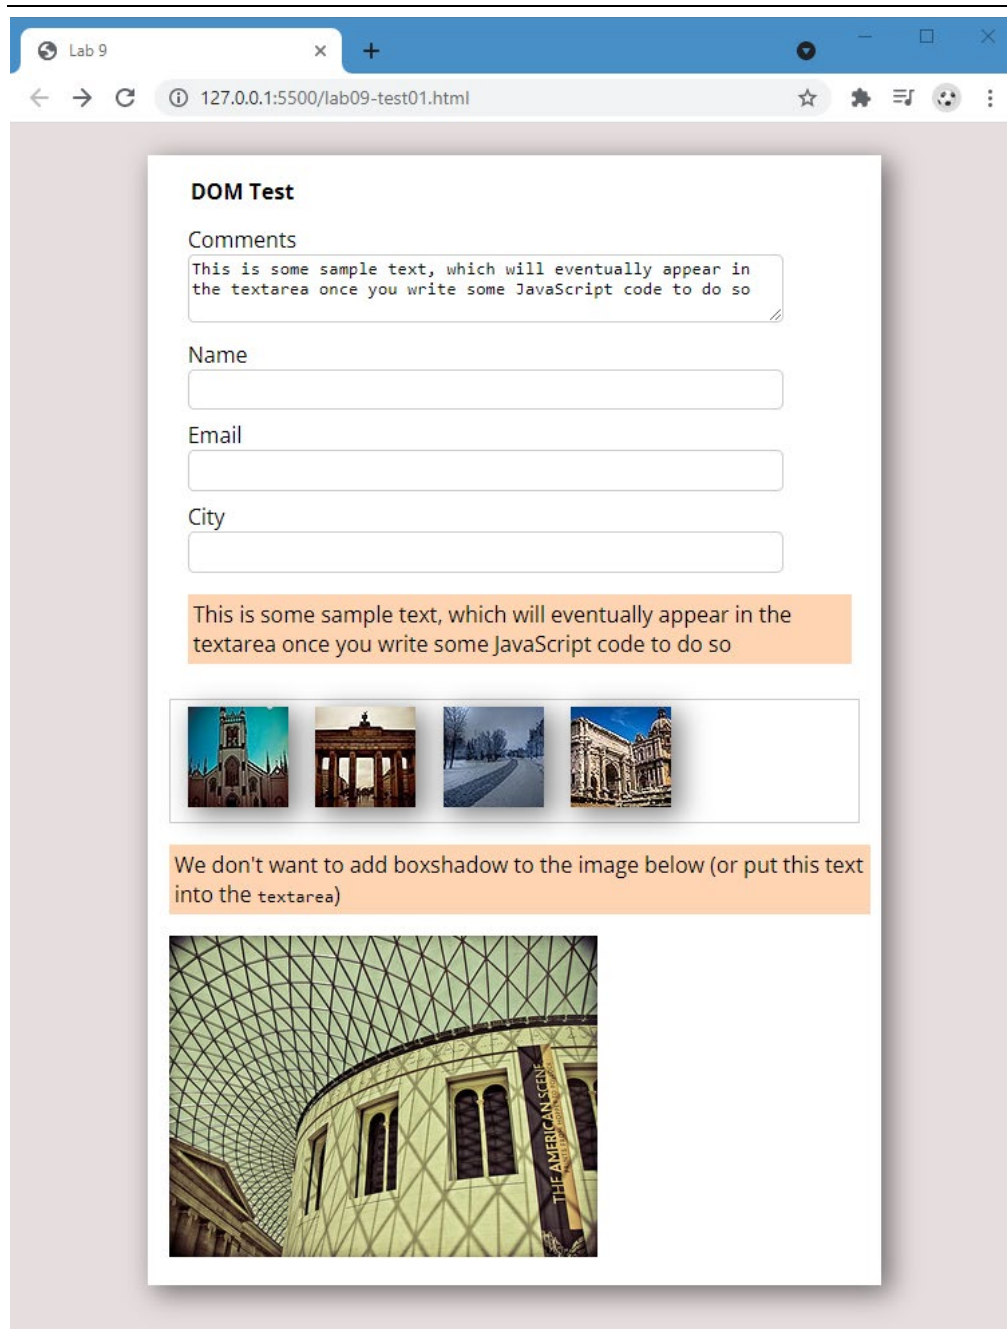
Lab 9

127.0.0.1:5500/lab09-test01.html

DOM Test

Comments

This is some sample text, which will eventually appear in the textarea once you write some JavaScript code to do so

Name

Email

City

This is some sample text, which will eventually appear in the textarea once you write some JavaScript code to do so

We don't want to add boxshadow to the image below (or put this text into the textarea)

THE AMERICAN SCENE